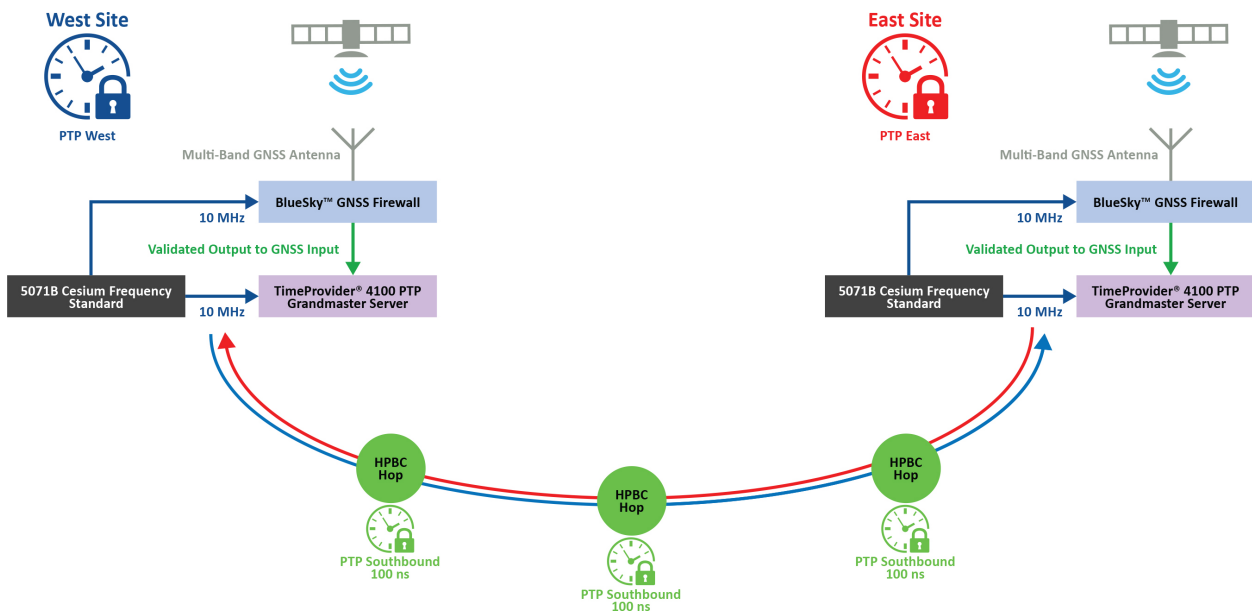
West Site

PTP West

Multi-Band GNSS Antenna

BlueSky™ GNSS Firewall

10 MHz

Validated Output to GNSS Input

5071B Cesium Frequency Standard

10 MHz

TimeProvider® 4100 PTP Grandmaster Server

10 MHz

East Site

PTP East

Multi-Band GNSS Antenna

BlueSky™ GNSS Firewall

10 MHz

Validated Output to GNSS Input

5071B Cesium Frequency Standard

10 MHz

TimeProvider® 4100 PTP Grandmaster Server

10 MHz

HPBC Hop

PTP Southbound 100 ns

HPBC Hop

PTP Southbound 100 ns

HPBC Hop

PTP Southbound 100 ns